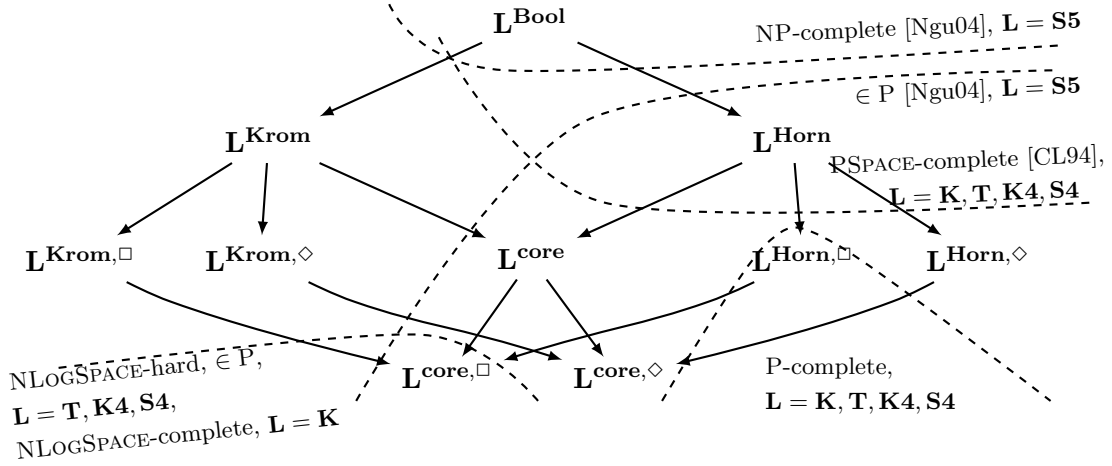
$\mathbf{L}^{\mathbf{Bool}}$

NP-complete [Ngu04], $\mathbf{L} = \mathbf{S5}$

$\in$ P [Ngu04], $\mathbf{L} = \mathbf{S5}$

$\mathbf{L}^{\mathbf{Krom}}$

$\mathbf{L}^{\mathbf{Horn}}$

PSPACE-complete [CL94], $\mathbf{L} = \mathbf{K}, \mathbf{T}, \mathbf{K4}, \mathbf{S4}$

$\mathbf{L}^{\mathbf{Krom},\Box}$ $\mathbf{L}^{\mathbf{Krom},\Diamond}$ $\mathbf{L}^{\mathbf{core}}$ $\mathbf{L}^{\mathbf{Horn},\Box}$ $\mathbf{L}^{\mathbf{Horn},\Diamond}$

NLOGSPACE-hard, $\in$ P, $\mathbf{L} = \mathbf{T}, \mathbf{K4}, \mathbf{S4}$,

NLOGSPACE-complete, $\mathbf{L} = \mathbf{K}$

$\mathbf{L}^{\mathbf{core},\Box}$ $\mathbf{L}^{\mathbf{core},\Diamond}$

P-complete, $\mathbf{L} = \mathbf{K}, \mathbf{T}, \mathbf{K4}, \mathbf{S4}$